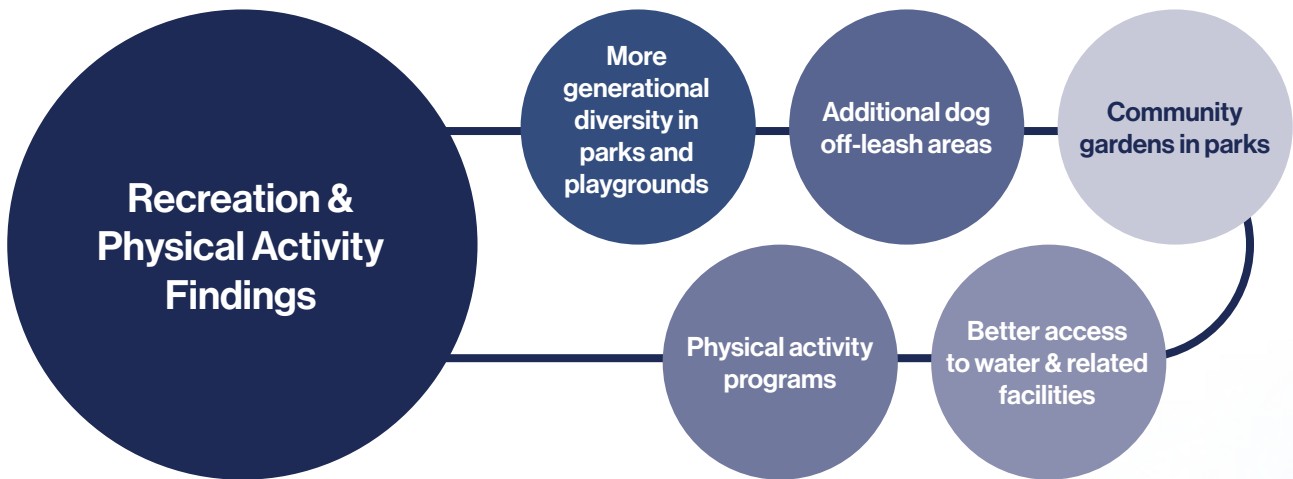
Recreation & Physical Activity Findings

More generational diversity in parks and playgrounds

Additional dog off-leash areas

Community gardens in parks

Better access to water & related facilities

Physical activity programs